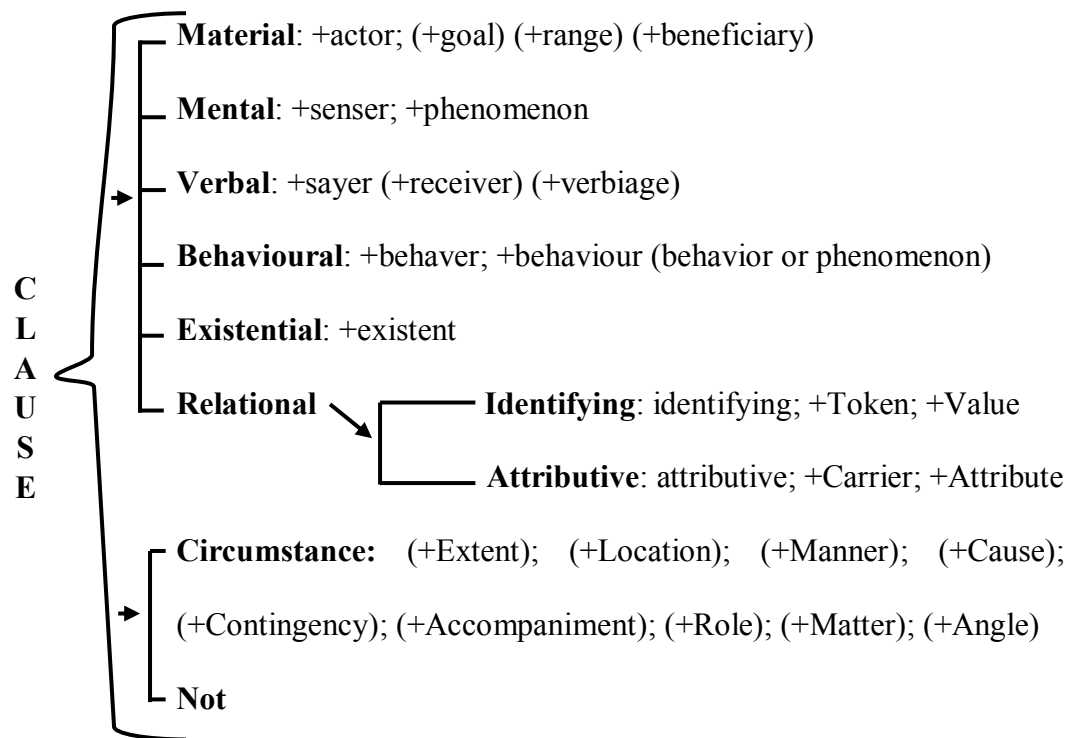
C
L
A
U
S
E

**Material**: +actor; (+goal) (+range) (+beneficiary)

**Mental**: +senser; +phenomenon

**Verbal**: +sayer (+receiver) (+verbiage)

**Behavioural**: +behaver; +behaviour (behavior or phenomenon)

**Existential**: +existent

**Relational**

**Identifying**: identifying; +Token; +Value

**Attributive**: attributive; +Carrier; +Attribute

**Circumstance:** (+Extent); (+Location); (+Manner); (+Cause); (+Contingency); (+Accompaniment); (+Role); (+Matter); (+Angle)

**Not**